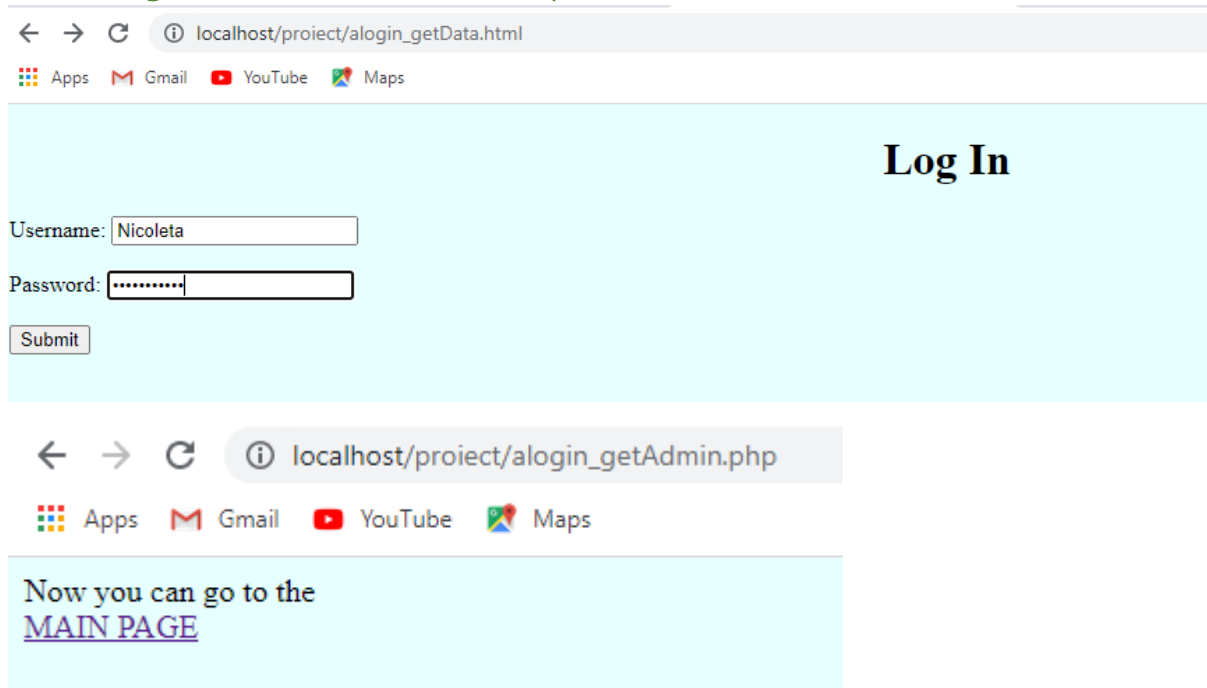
localhost/proiect/alogin_getData.html

Apps Gmail YouTube Maps

Log In

Username: Nicoleta

Password: •••••••••••

Submit

localhost/proiect/alogin_getAdmin.php

Apps Gmail YouTube Maps

Now you can go to the
MAIN PAGE